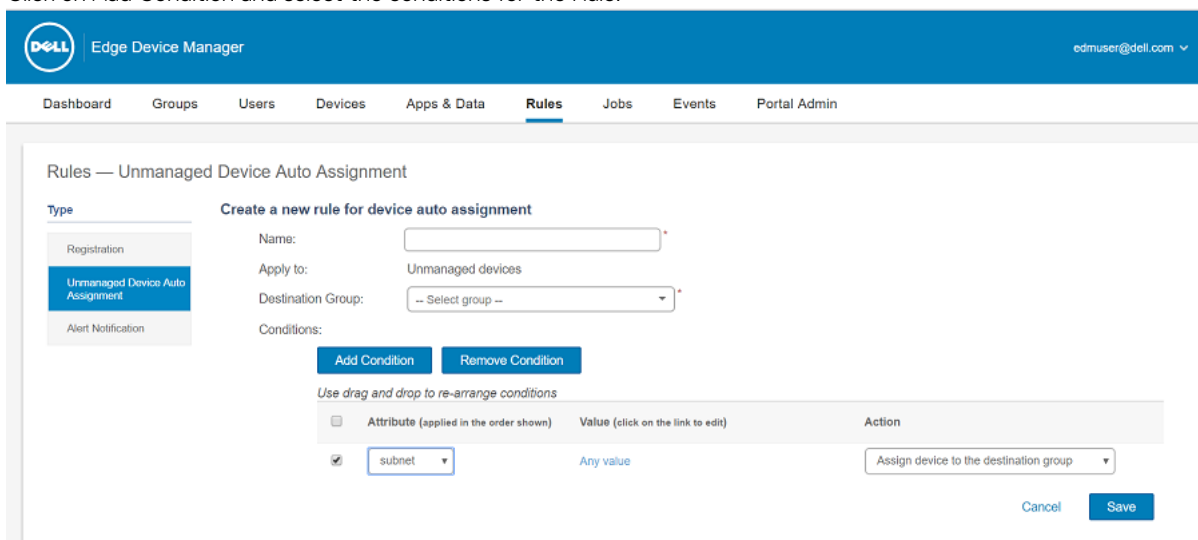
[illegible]

DELL Edge Device Manager

edmuser@dell.com

Dashboard Groups Users Devices Apps & Data Rules Jobs Events Portal Admin

Rules — Unmanaged Device Auto Assignment

Type

Registration

Unmanaged Device Auto Assignment

Alert Notification

Create a new rule for device auto assignment

Name: *

Apply to: Unmanaged devices

Destination Group: -- Select group -- *

Conditions:

Add Condition Remove Condition

Use drag and drop to re-arrange conditions

| | Attribute (applied in the order shown) | Value (click on the link to edit) | Action |
|---|---|---|---|
| ☑ | subnet | Any value | Assign device to the destination group |

Cancel Save